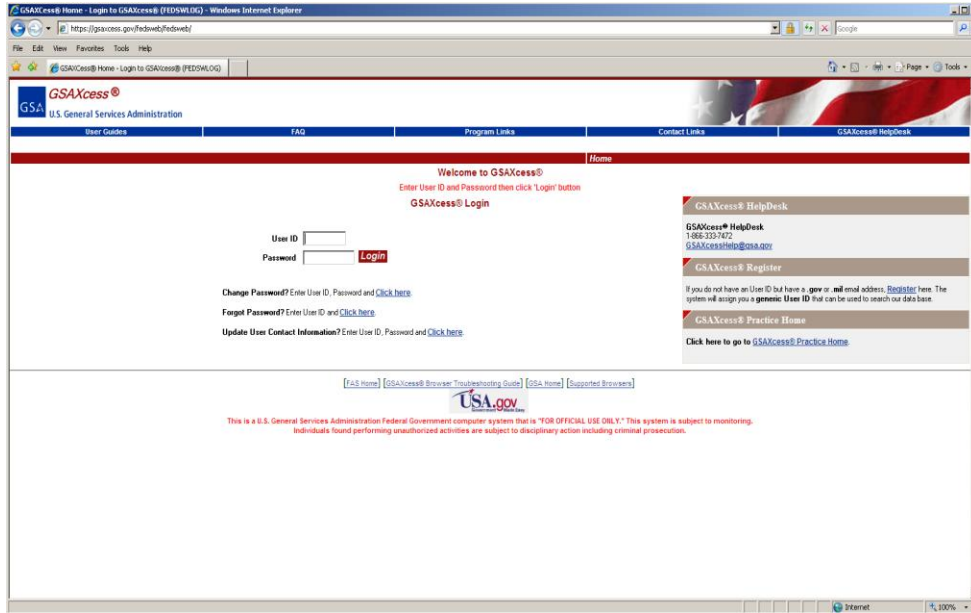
GSAXcess® Home - Login to GSAXcess® (FEDSWLOG) - Windows Internet Explorer

https://gsaxcess.gov/fedsweb/fedsweb/

Google

File Edit View Favorites Tools Help

GSAXcess® Home - Login to GSAXcess® (FEDSWLOG)

Page Tools

GSA GSAXcess®
U.S. General Services Administration

User Guides | FAQ | Program Links | Contact Links | GSAXcess® HelpDesk

Home

Welcome to GSAXcess®

Enter User ID and Password then click 'Login' button

GSAXcess® Login

User ID

Password

Login

Change Password? Enter User ID, Password and Click here.

Forgot Password? Enter User ID and Click here.

Update User Contact Information? Enter User ID, Password and Click here.

GSAXcess® HelpDesk

GSAXcess® HelpDesk
1-866-333-7472
GSAXcessHelp@gsa.gov

GSAXcess® Register

If you do not have an User ID but have a .gov or .mil email address, Register here. The system will assign you a generic User ID that can be used to search our data base.

GSAXcess® Practice Home

Click here to go to GSAXcess® Practice Home.

[FAS Home] [GSAXcess® Browser Troubleshooting Guide] [GSA Home] [Supported Browsers]

USA.gov

This is a U.S. General Services Administration Federal Government computer system that is "FOR OFFICIAL USE ONLY." This system is subject to monitoring. Individuals found performing unauthorized activities are subject to disciplinary action including criminal prosecution.

Internet

100%